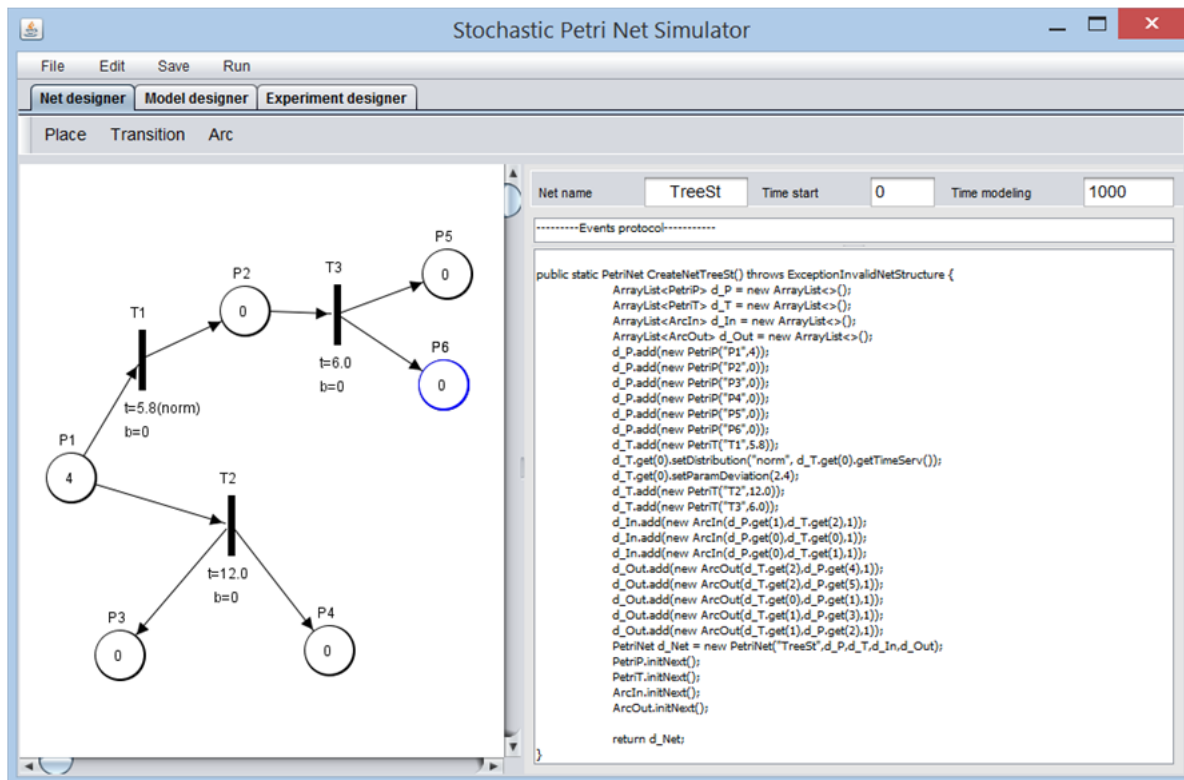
Stochastic Petri Net Simulator

File Edit Save Run

Net designer Model designer Experiment designer

Place Transition Arc

P5
0
P2
0
T3
T1
P6
0
t=6.0
b=0
t=5.8(norm)
b=0
P1
4
T2
t=12.0
b=0
P3
0
P4
0

Net name TreeSt Time start 0 Time modeling 1000

---------Events protocol-----------

public static PetriNet CreateNetTreeSt() throws ExceptionInvalidNetStructure {
ArrayList<PetriP> d_P = new ArrayList<>();
ArrayList<PetriT> d_T = new ArrayList<>();
ArrayList<ArcIn> d_In = new ArrayList<>();
ArrayList<ArcOut> d_Out = new ArrayList<>();
d_P.add(new PetriP("P1",4));
d_P.add(new PetriP("P2",0));
d_P.add(new PetriP("P3",0));
d_P.add(new PetriP("P4",0));
d_P.add(new PetriP("P5",0));
d_P.add(new PetriP("P6",0));
d_T.add(new PetriT("T1",5.8));
d_T.get(0).setDistribution("norm", d_T.get(0).getTimeServ());
d_T.get(0).setParamDeviation(2.4);
d_T.add(new PetriT("T2",12.0));
d_T.add(new PetriT("T3",6.0));
d_In.add(new ArcIn(d_P.get(1),d_T.get(2),1));
d_In.add(new ArcIn(d_P.get(0),d_T.get(0),1));
d_In.add(new ArcIn(d_P.get(0),d_T.get(1),1));
d_Out.add(new ArcOut(d_T.get(2),d_P.get(4),1));
d_Out.add(new ArcOut(d_T.get(2),d_P.get(5),1));
d_Out.add(new ArcOut(d_T.get(0),d_P.get(1),1));
d_Out.add(new ArcOut(d_T.get(1),d_P.get(3),1));
d_Out.add(new ArcOut(d_T.get(1),d_P.get(2),1));
PetriNet d_Net = new PetriNet("TreeSt",d_P,d_T,d_In,d_Out);
PetriP.initNext();
PetriT.initNext();
ArcIn.initNext();
ArcOut.initNext();

return d_Net;
}